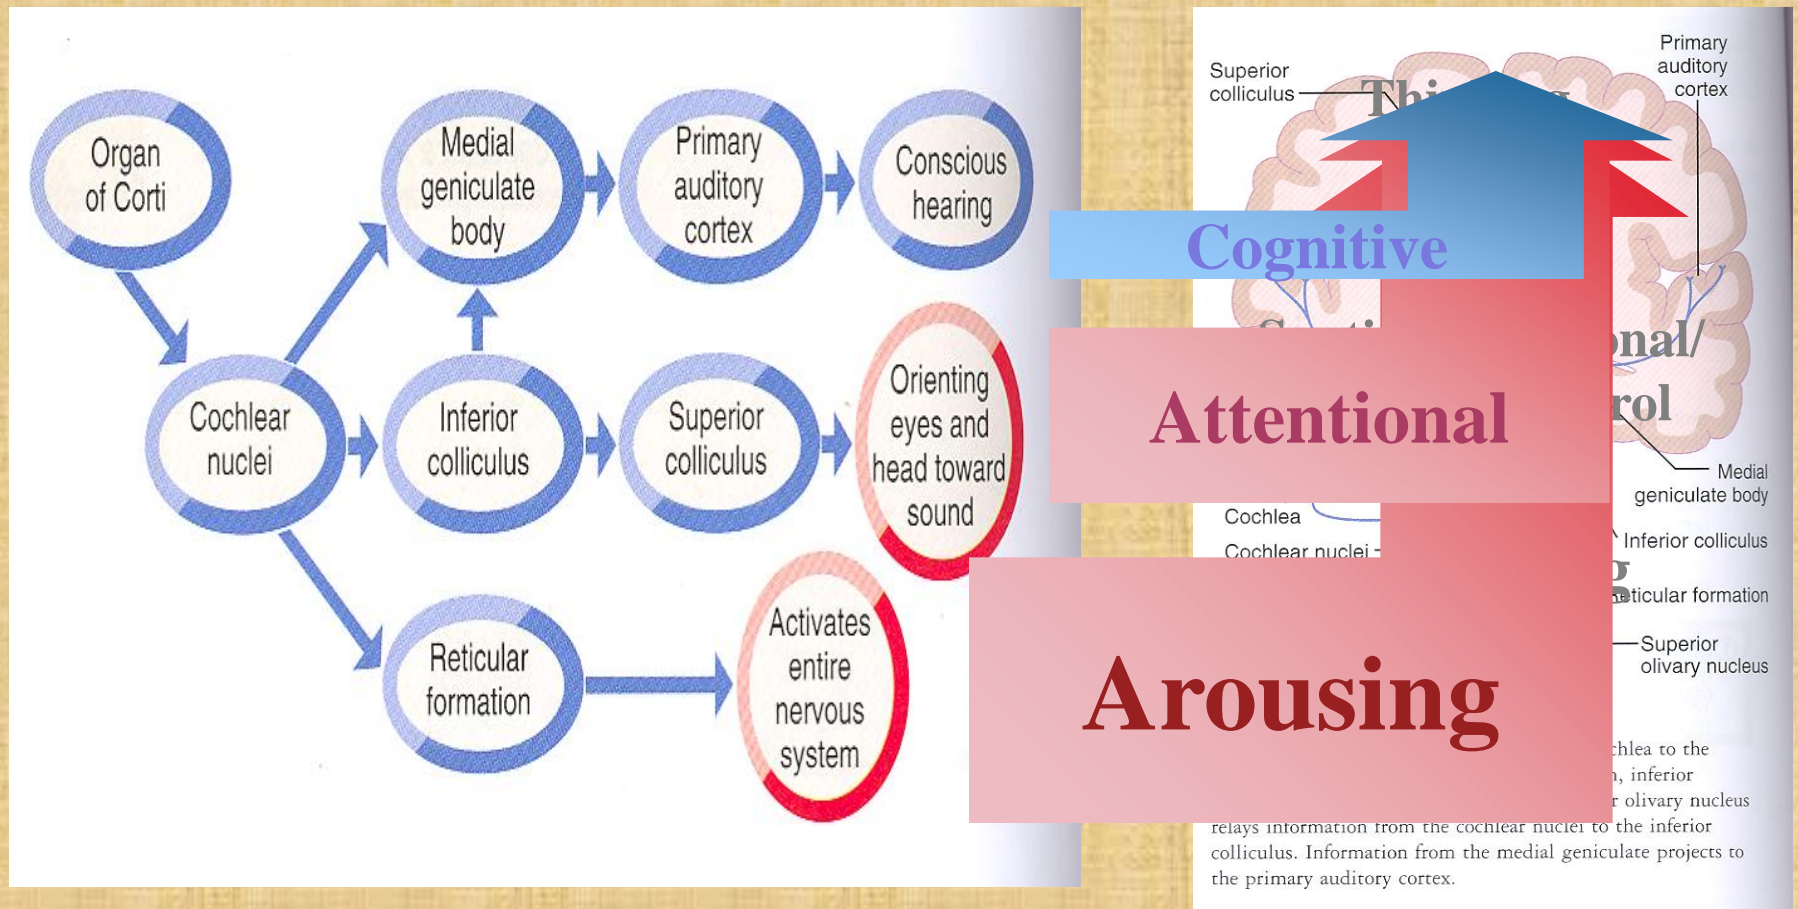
Organ of Corti

Medial geniculate body

Primary auditory cortex

Conscious hearing

Cochlear nuclei

Inferior colliculus

Superior colliculus

Orienting eyes and head toward sound

Reticular formation

Activates entire nervous system

Superior colliculus

Primary auditory cortex

Cognitive

Attentional

Arousing

Medial geniculate body

Cochlea

Cochlear nuclei

Inferior colliculus

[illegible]ticular formation

Superior olivary nucleus

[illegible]chlea to the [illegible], inferior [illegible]r olivary nucleus relays information from the cochlear nuclei to the inferior colliculus. Information from the medial geniculate projects to the primary auditory cortex.